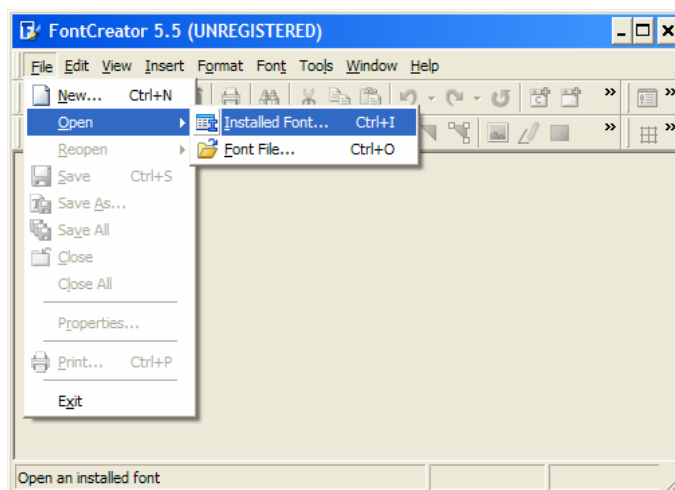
FontCreator 5.5 (UNREGISTERED)

File Edit View Insert Format Font Tools Window Help

New... Ctrl+N
Open
Reopen
Save Ctrl+S
Save As...
Save All
Close
Close All
Properties...
Print... Ctrl+P
Exit

Installed Font... Ctrl+I
Font File... Ctrl+O

Open an installed font